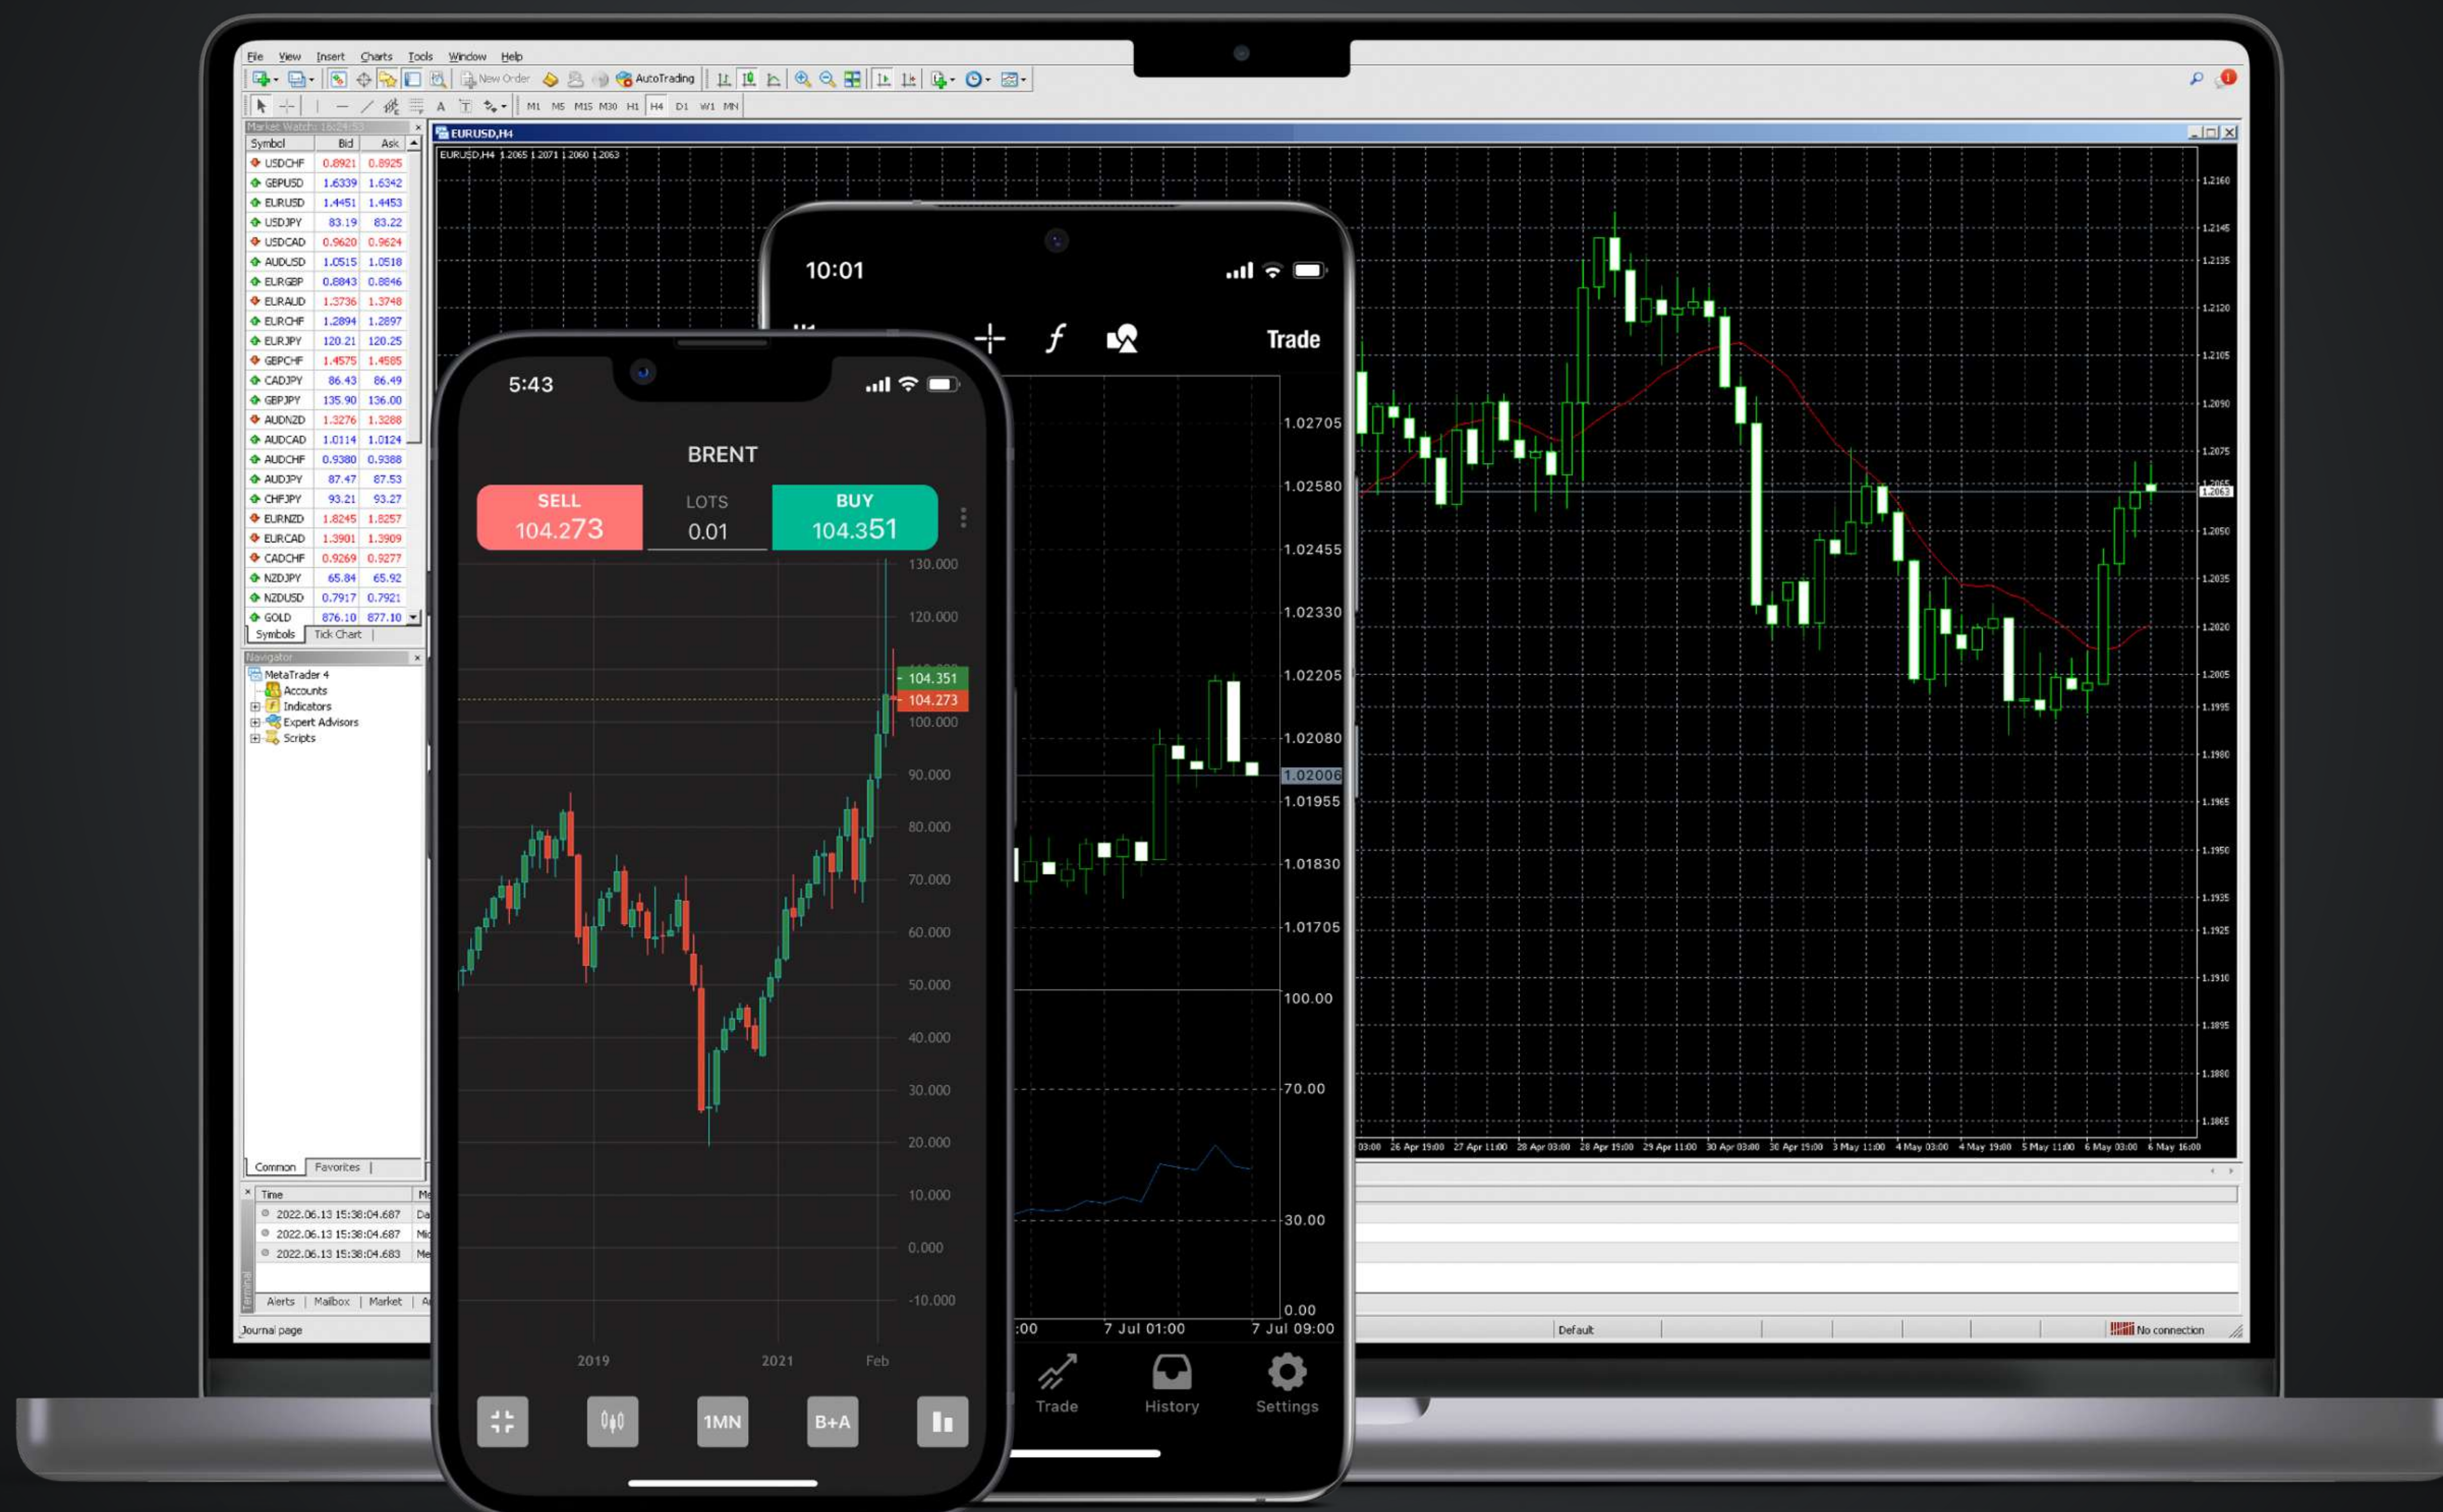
File View Insert Charts Tools Window Help

New Order AutoTrading

M1 M5 M15 M30 H1 H4 D1 W1 MN

Market Watch: 16:24:53

| Symbol | Bid | Ask |
|---|---|---|
| USDCHF | 0.8921 | 0.8925 |
| GBPUSD | 1.6339 | 1.6342 |
| EURUSD | 1.4451 | 1.4453 |
| USDJPY | 83.19 | 83.22 |
| USDCAD | 0.9620 | 0.9624 |
| AUDUSD | 1.0515 | 1.0518 |
| EURGBP | 0.8843 | 0.8846 |
| EURAUD | 1.3736 | 1.3748 |
| EURCHF | 1.2894 | 1.2897 |
| EURJPY | 120.21 | 120.25 |
| GBPCHF | 1.4575 | 1.4585 |
| CADJPY | 86.43 | 86.49 |
| GBPJPY | 135.90 | 136.00 |
| AUDNZD | 1.3276 | 1.3288 |
| AUDCAD | 1.0114 | 1.0124 |
| AUDCHF | 0.9380 | 0.9388 |
| AUDJPY | 87.47 | 87.53 |
| CHFJPY | 93.21 | 93.27 |
| EURNZD | 1.8245 | 1.8257 |
| EURCAD | 1.3901 | 1.3909 |
| CADCHF | 0.9269 | 0.9277 |
| NZDJPY | 65.84 | 65.92 |
| NZDUSD | 0.7917 | 0.7921 |
| GOLD | 876.10 | 877.10 |

Symbols Tick Chart

Navigator
MetaTrader 4
Accounts
Indicators
Expert Advisors
Scripts

Common Favorites

Time
2022.06.13 15:38:04.687
2022.06.13 15:38:04.687
2022.06.13 15:38:04.683

Alerts Mailbox Market
Journal page

EURUSD,H4
EURUSD,H4 1.2065 1.2071 1.2060 1.2063

1.2160 1.2145 1.2135 1.2120 1.2105 1.2090 1.2075 1.2063 1.2050 1.2035 1.2020 1.2005 1.1995 1.1980 1.1965 1.1950 1.1935 1.1925 1.1910 1.1895 1.1880 1.1865

03:00 26 Apr 19:00 27 Apr 11:00 28 Apr 03:00 28 Apr 19:00 29 Apr 11:00 30 Apr 03:00 30 Apr 19:00 3 May 11:00 4 May 03:00 4 May 19:00 5 May 11:00 6 May 03:00 6 May 16:00

Default No connection

10:01
Trade
1.02705 1.02580 1.02455 1.02330 1.02205 1.02080 1.02006 1.01955 1.01830 1.01705
100.00 70.00 30.00 0.00
:00 7 Jul 01:00 7 Jul 09:00
Trade History Settings

5:43
BRENT
SELL 104.273
LOTS 0.01
BUY 104.351
130.000 120.000 104.351 104.273 100.000 90.000 80.000 70.000 60.000 50.000 40.000 30.000 20.000 10.000 0.000 -10.000
2019 2021 Feb
1MN B+A